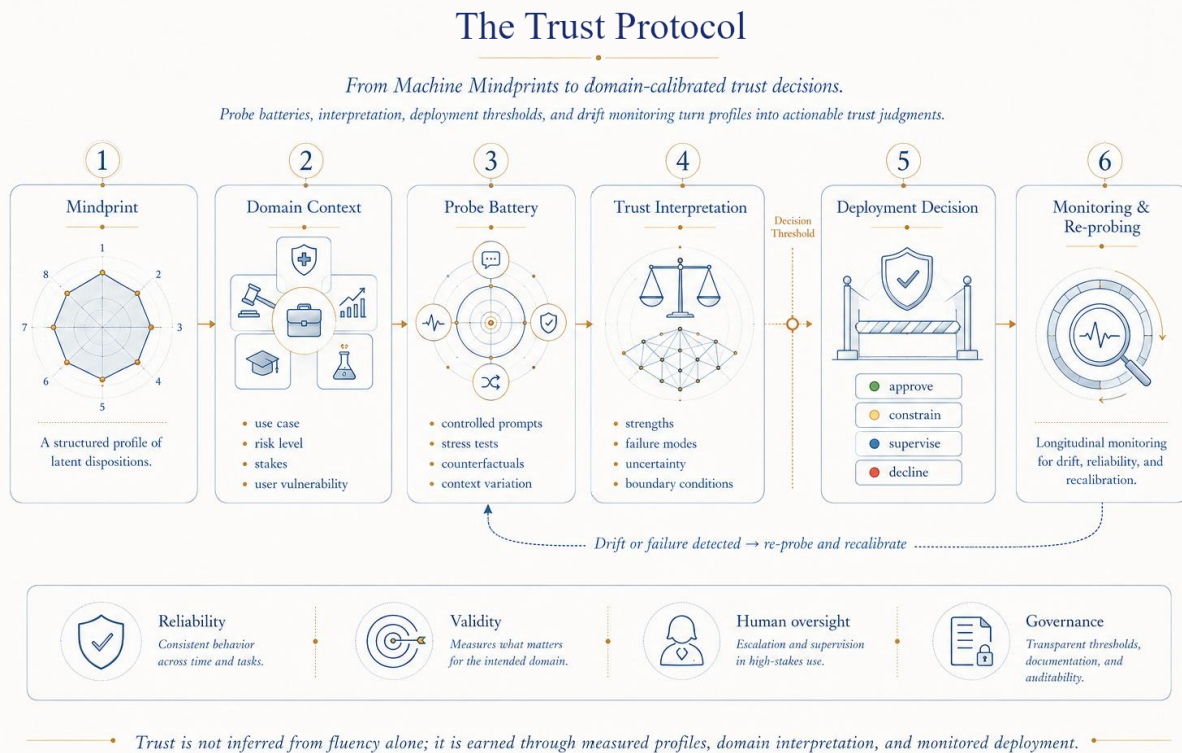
The Trust Protocol

From Machine Mindprints to domain-calibrated trust decisions.

Probe batteries, interpretation, deployment thresholds, and drift monitoring turn profiles into actionable trust judgments.

1

Mindprint

1 2 3 4 5 6 7 8

A structured profile of latent dispositions.

2

Domain Context

- use case
- risk level
- stakes
- user vulnerability

3

Probe Battery

- controlled prompts
- stress tests
- counterfactuals
- context variation

4

Trust Interpretation

- strengths
- failure modes
- uncertainty
- boundary conditions

Decision Threshold

5

Deployment Decision

approve

constrain

supervise

decline

6

Monitoring & Re-probing

Longitudinal monitoring for drift, reliability, and recalibration.

Drift or failure detected → re-probe and recalibrate

Reliability

Consistent behavior across time and tasks.

Validity

Measures what matters for the intended domain.

Human oversight

Escalation and supervision in high-stakes use.

Governance

Transparent thresholds, documentation, and auditability.

Trust is not inferred from fluency alone; it is earned through measured profiles, domain interpretation, and monitored deployment.